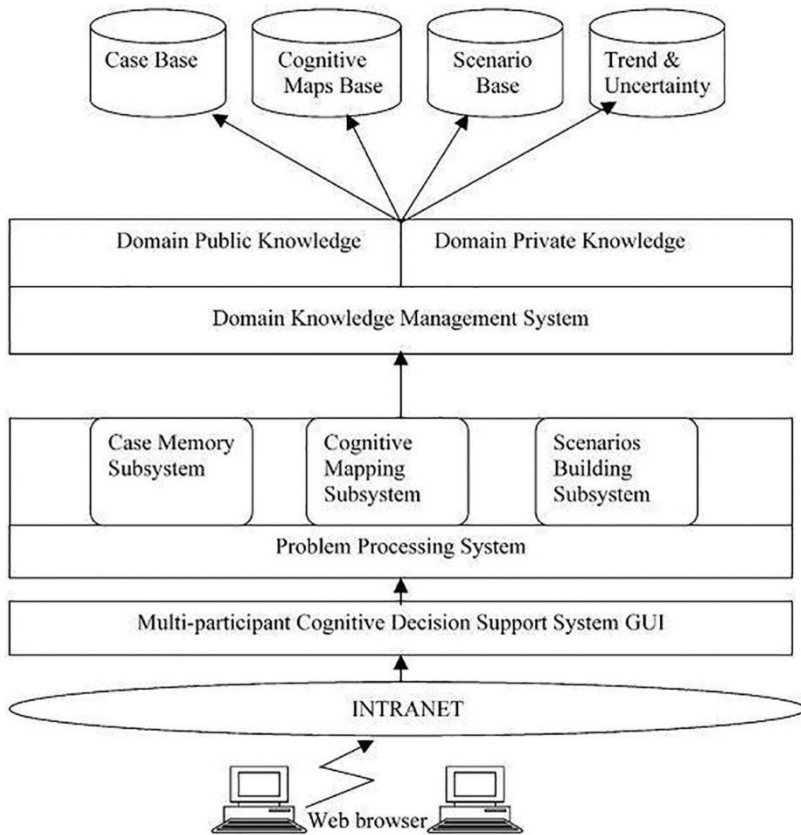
Case Base

Cognitive Maps Base

Scenario Base

Trend & Uncertainty

Domain Public Knowledge

Domain Private Knowledge

Domain Knowledge Management System

Case Memory Subsystem

Cognitive Mapping Subsystem

Scenarios Building Subsystem

Problem Processing System

Multi-participant Cognitive Decision Support System GUI

INTRANET

Web browser